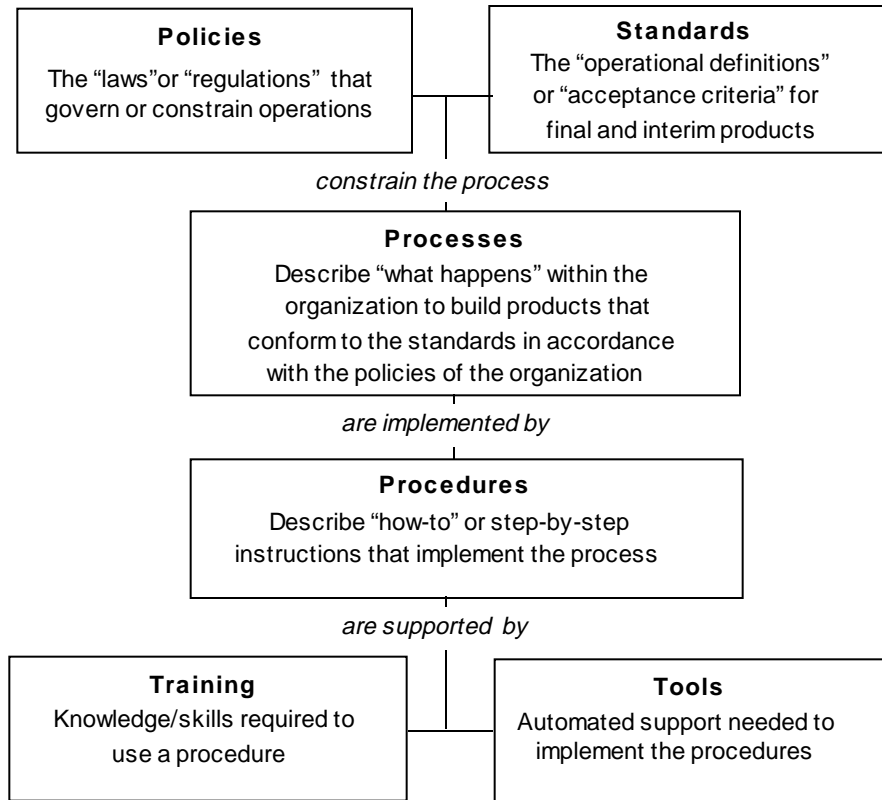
**Policies**
The "laws"or "regulations" that govern or constrain operations

**Standards**
The "operational definitions" or "acceptance criteria" for final and interim products

*constrain the process*

**Processes**
Describe "what happens" within the organization to build products that conform to the standards in accordance with the policies of the organization

*are implemented by*

**Procedures**
Describe "how-to" or step-by-step instructions that implement the process

*are supported by*

**Training**
Knowledge/skills required to use a procedure

**Tools**
Automated support needed to implement the procedures